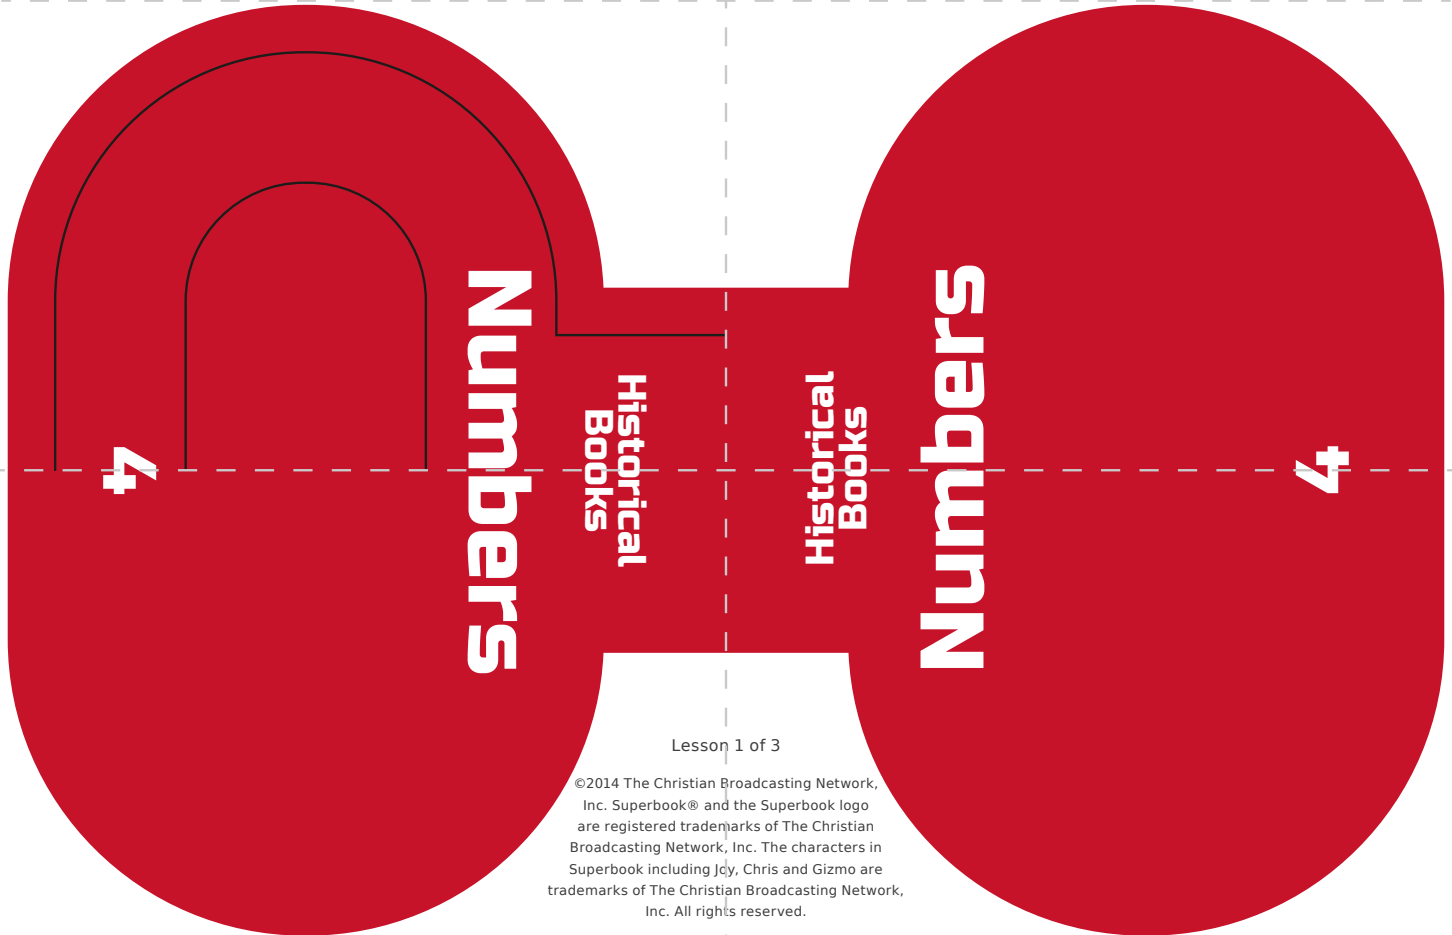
4

Numbers

Historical Books

Historical Books

Numbers

4

Lesson 1 of 3

©2014 The Christian Broadcasting Network, Inc. Superbook® and the Superbook logo are registered trademarks of The Christian Broadcasting Network, Inc. The characters in Superbook including Joy, Chris and Gizmo are trademarks of The Christian Broadcasting Network, Inc. All rights reserved.